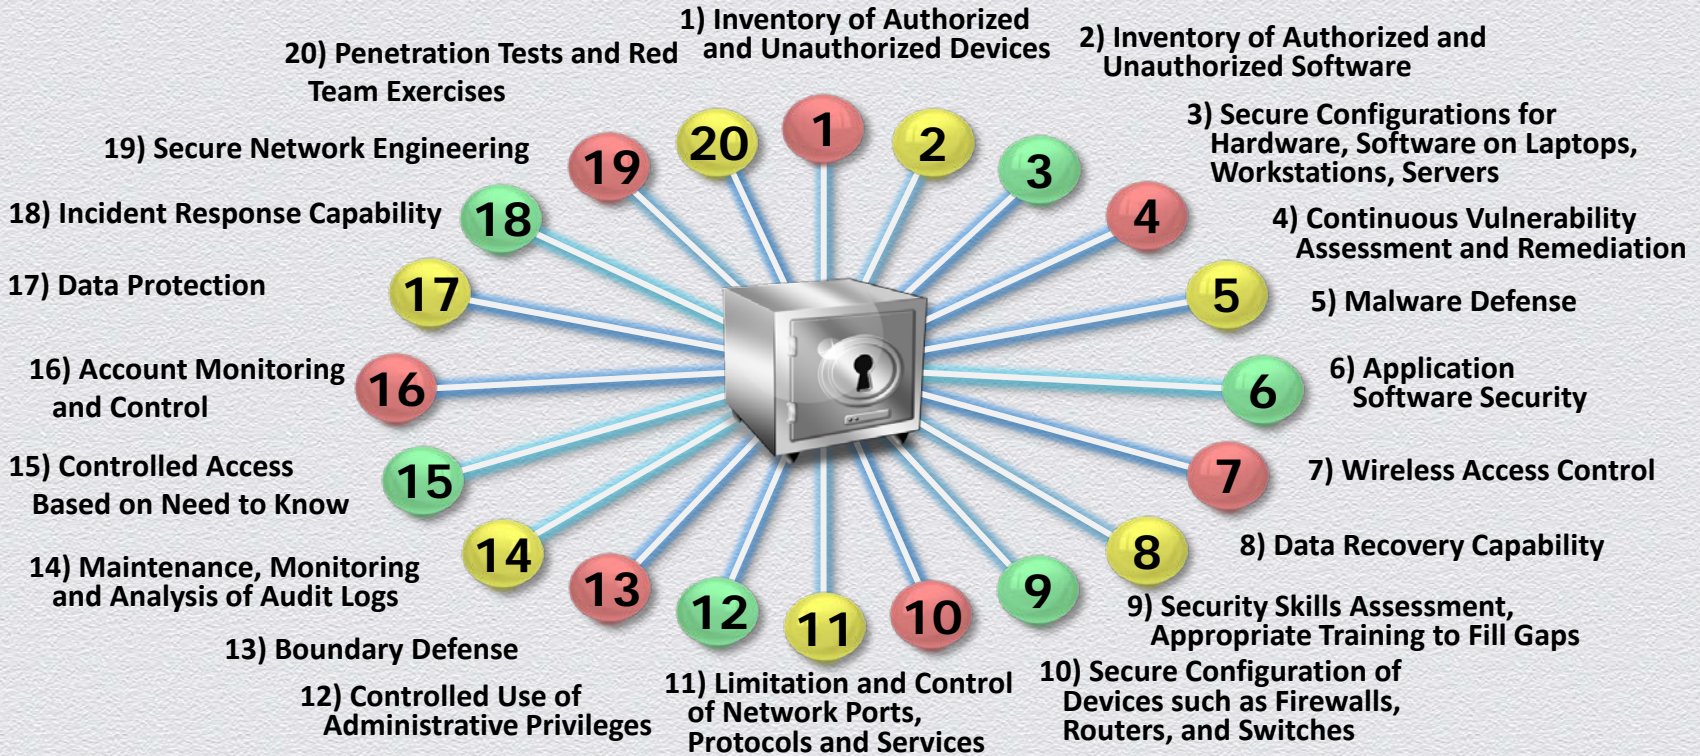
1) Inventory of Authorized and Unauthorized Devices

2) Inventory of Authorized and Unauthorized Software

3) Secure Configurations for Hardware, Software on Laptops, Workstations, Servers

4) Continuous Vulnerability Assessment and Remediation

5) Malware Defense

6) Application Software Security

7) Wireless Access Control

8) Data Recovery Capability

9) Security Skills Assessment, Appropriate Training to Fill Gaps

10) Secure Configuration of Devices such as Firewalls, Routers, and Switches

11) Limitation and Control of Network Ports, Protocols and Services

12) Controlled Use of Administrative Privileges

13) Boundary Defense

14) Maintenance, Monitoring and Analysis of Audit Logs

15) Controlled Access Based on Need to Know

16) Account Monitoring and Control

17) Data Protection

18) Incident Response Capability

19) Secure Network Engineering

20) Penetration Tests and Red Team Exercises

1 2 3 4 5 6 7 8 9 10 11 12 13 14 15 16 17 18 19 20